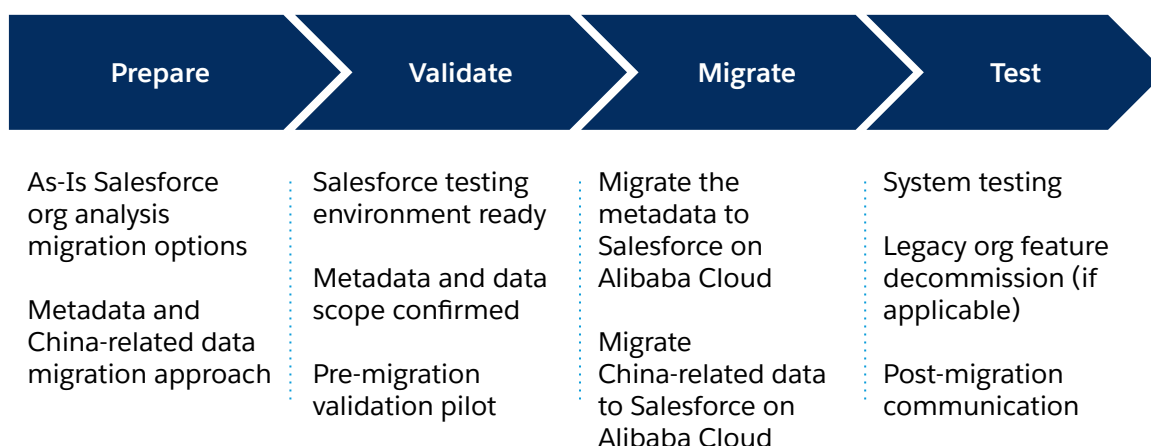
Prepare

As-Is Salesforce org analysis migration options

Metadata and China-related data migration approach

Validate

Salesforce testing environment ready

Metadata and data scope confirmed

Pre-migration validation pilot

Migrate

Migrate the metadata to Salesforce on Alibaba Cloud

Migrate China-related data to Salesforce on Alibaba Cloud

Test

System testing

Legacy org feature decommission (if applicable)

Post-migration communication